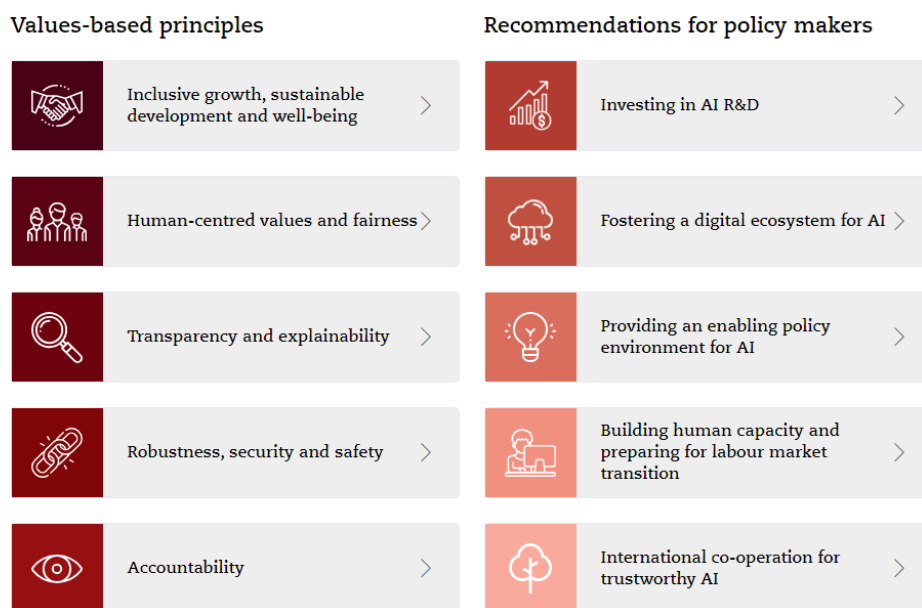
Values-based principles

Inclusive growth, sustainable development and well-being

Human-centred values and fairness

Transparency and explainability

Robustness, security and safety

Accountability

Recommendations for policy makers

Investing in AI R&D

Fostering a digital ecosystem for AI

Providing an enabling policy environment for AI

Building human capacity and preparing for labour market transition

International co-operation for trustworthy AI